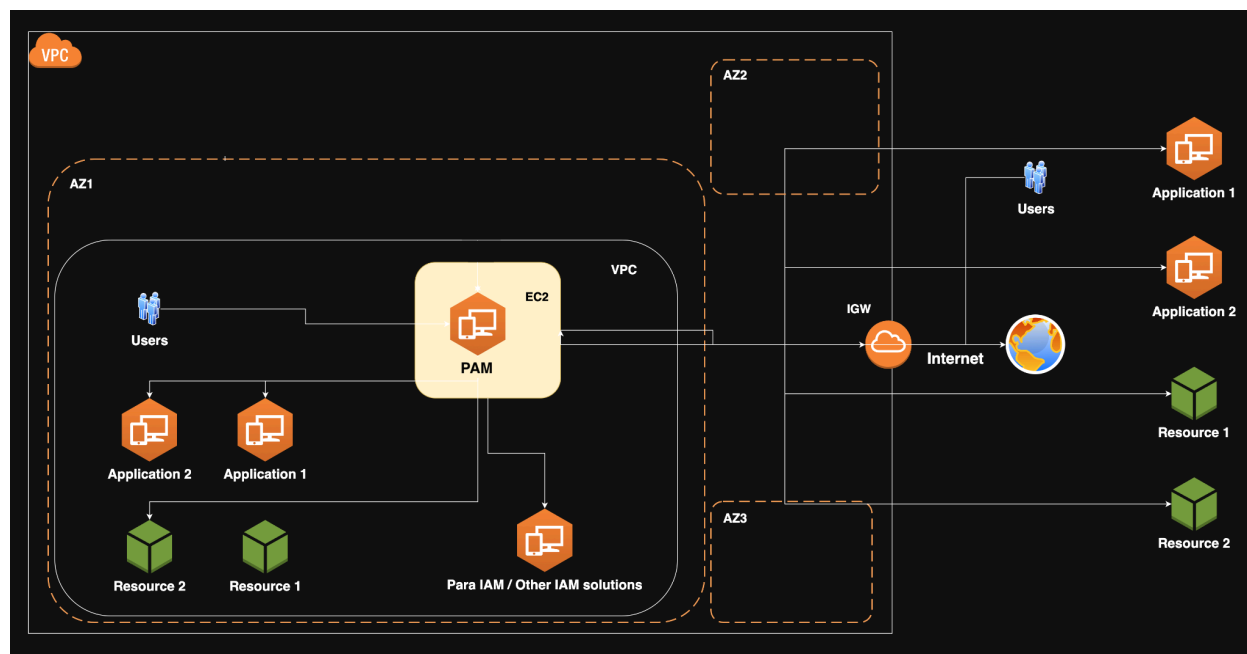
VPC

AZ2

AZ1

VPC

EC2

Users

PAM

Application 2

Application 1

Resource 2

Resource 1

Para IAM / Other IAM solutions

IGW

Internet

Users

Application 1

Application 2

Resource 1

Resource 2

AZ3